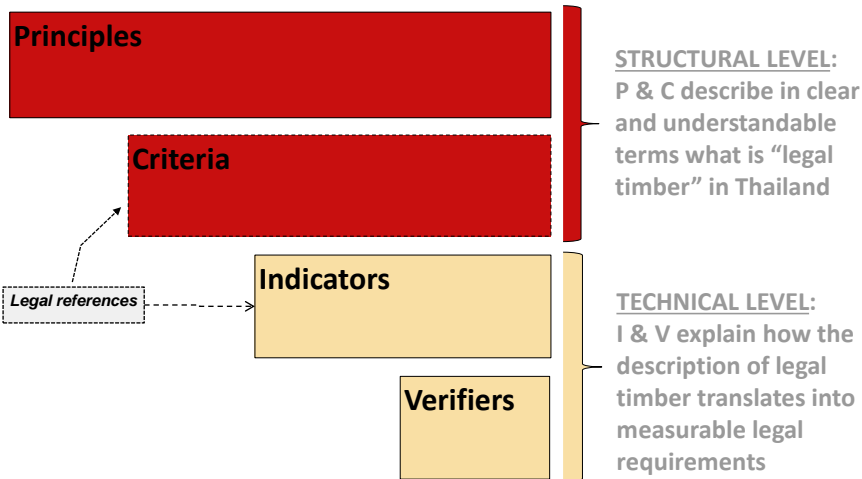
Principles

Criteria

Legal references

Indicators

Verifiers

STRUCTURAL LEVEL: P & C describe in clear and understandable terms what is “legal timber” in Thailand

TECHNICAL LEVEL: I & V explain how the description of legal timber translates into measurable legal requirements